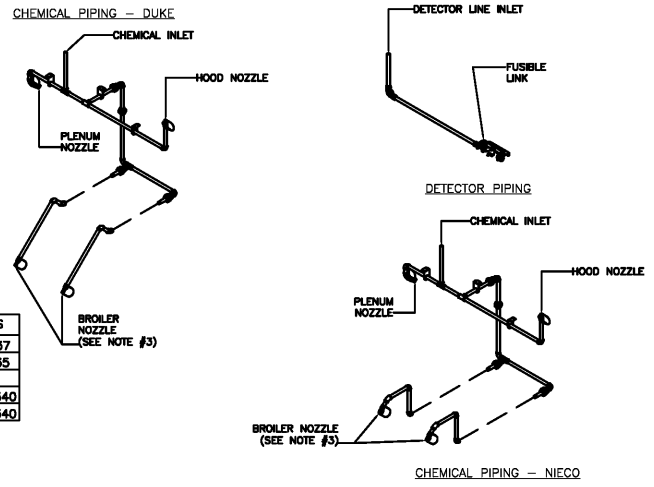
CHEMICAL PIPING – DUKE

CHEMICAL INLET

HOOD NOZZLE

PLENUM NOZZLE

BROILER NOZZLE (SEE NOTE #3)

DETECTOR LINE INLET

FUSIBLE LINK

DETECTOR PIPING

CHEMICAL INLET

HOOD NOZZLE

PLENUM NOZZLE

BROILER NOZZLE (SEE NOTE #3)

CHEMICAL PIPING – NIECO

| S |
|---|
| 37 |
| 35 |
| |
| 340 |
| 340 |